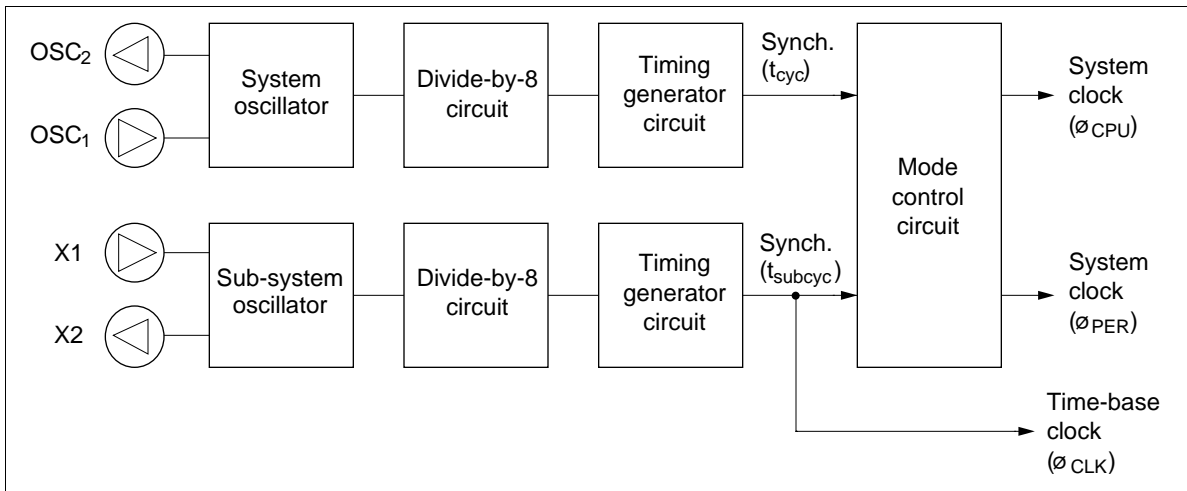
$OSC_2$

$OSC_1$

System oscillator

Divide-by-8 circuit

Timing generator circuit

Synch. ($t_{cyc}$)

Mode control circuit

System clock ($ø_{CPU}$)

X1

X2

Sub-system oscillator

Divide-by-8 circuit

Timing generator circuit

Synch. ($t_{subcyc}$)

System clock ($ø_{PER}$)

Time-base clock ($ø_{CLK}$)